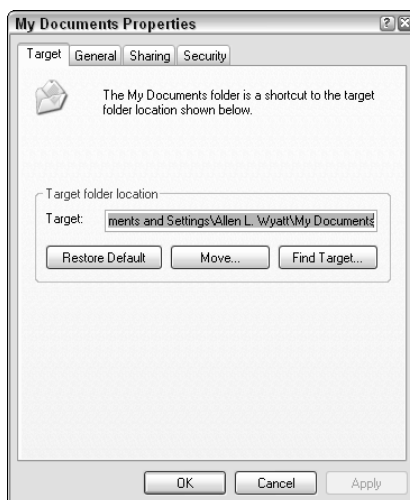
My Documents Properties

?

Target General Sharing Security

The My Documents folder is a shortcut to the target folder location shown below.

Target folder location

Target: ments and Settings\Allen L. Wyatt\My Documents

Restore Default Move... Find Target...

OK Cancel Apply